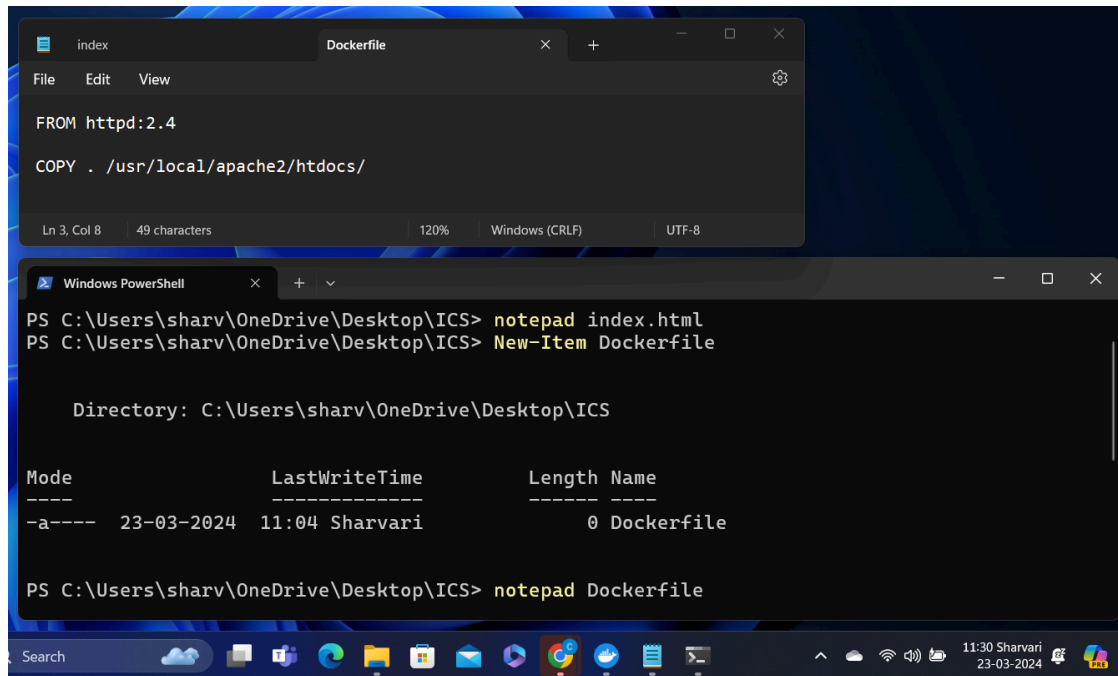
index Dockerfile × +

File Edit View

FROM httpd:2.4

COPY . /usr/local/apache2/htdocs/

Ln 3, Col 8 49 characters 120% Windows (CRLF) UTF-8

Windows PowerShell × +

PS C:\Users\sharv\OneDrive\Desktop\ICS> notepad index.html
PS C:\Users\sharv\OneDrive\Desktop\ICS> New-Item Dockerfile

Directory: C:\Users\sharv\OneDrive\Desktop\ICS

| Mode | LastWriteTime | Length | Name |
|---|---|---|---|
| ---- | ------------- | ------ | ---- |
| -a---- | 23-03-2024 11:04 Sharvari | 0 | Dockerfile |

PS C:\Users\sharv\OneDrive\Desktop\ICS> notepad Dockerfile

Search

11:30 Sharvari
23-03-2024